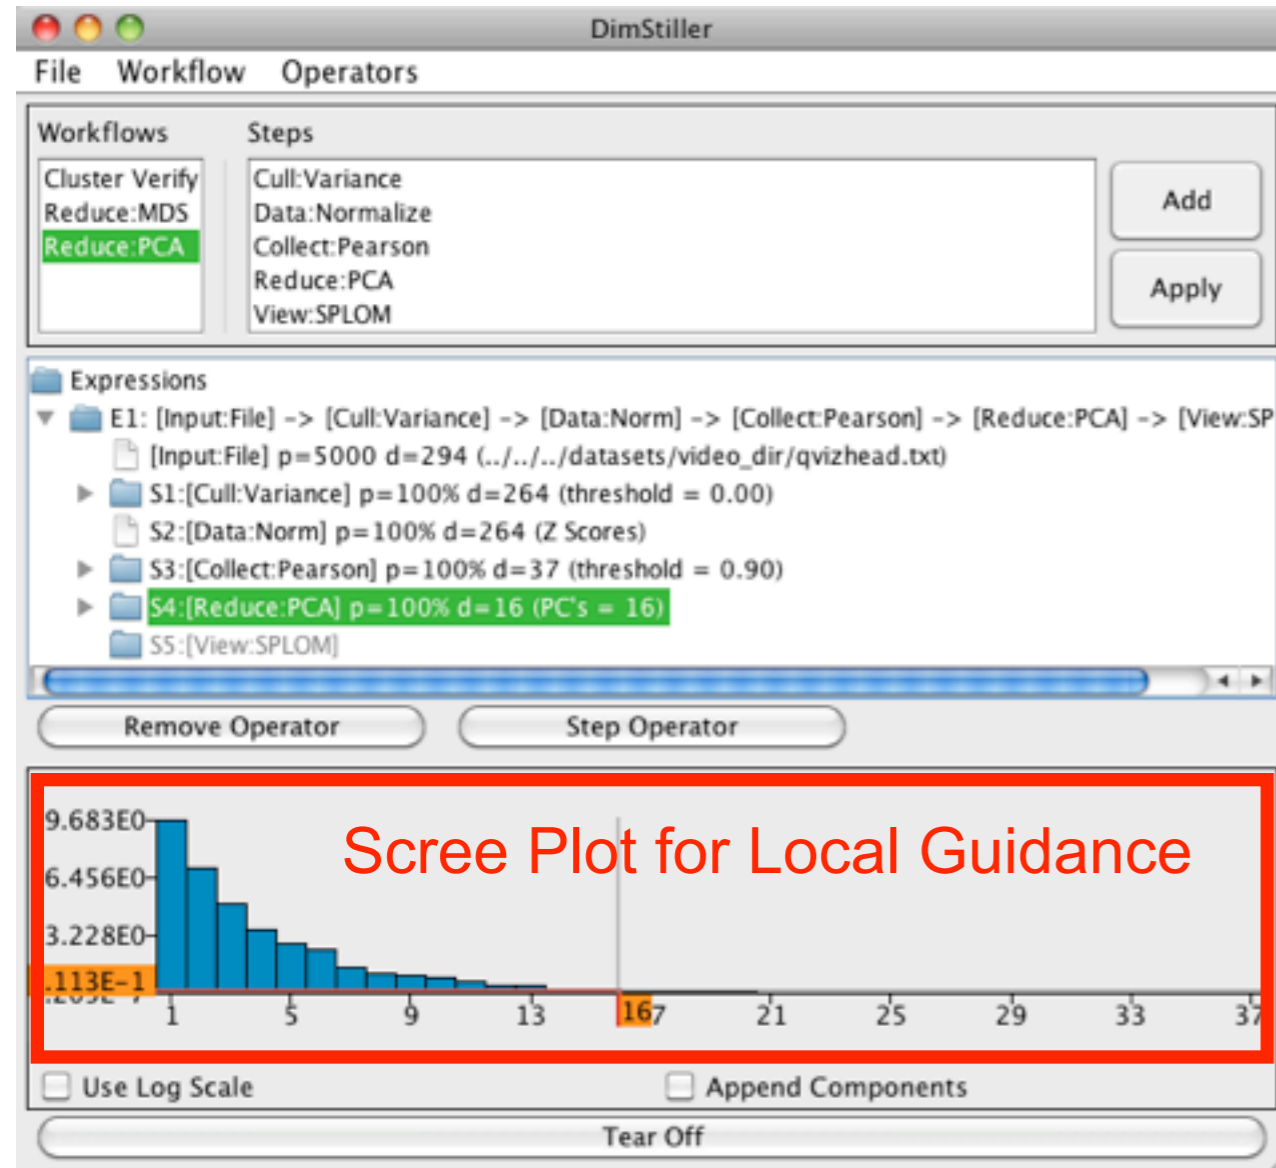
DimStiller

File Workflow Operators

Workflows
Cluster Verify
Reduce:MDS
Reduce:PCA

Steps
Cull:Variance
Data:Normalize
Collect:Pearson
Reduce:PCA
View:SPLOM

Add
Apply

Expressions
E1: [Input:File] -> [Cull:Variance] -> [Data:Norm] -> [Collect:Pearson] -> [Reduce:PCA] -> [View:SP
[Input:File] p=5000 d=294 (../../../datasets/video_dir/qvizhead.txt)
S1:[Cull:Variance] p=100% d=264 (threshold = 0.00)
S2:[Data:Norm] p=100% d=264 (Z Scores)
S3:[Collect:Pearson] p=100% d=37 (threshold = 0.90)
S4:[Reduce:PCA] p=100% d=16 (PC's = 16)
S5:[View:SPLOM]

Remove Operator
Step Operator

9.683E0
6.456E0
3.228E0
.113E-1
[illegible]

Scree Plot for Local Guidance

1 5 9 13 16 17 21 25 29 33 37

Use Log Scale
Append Components

Tear Off